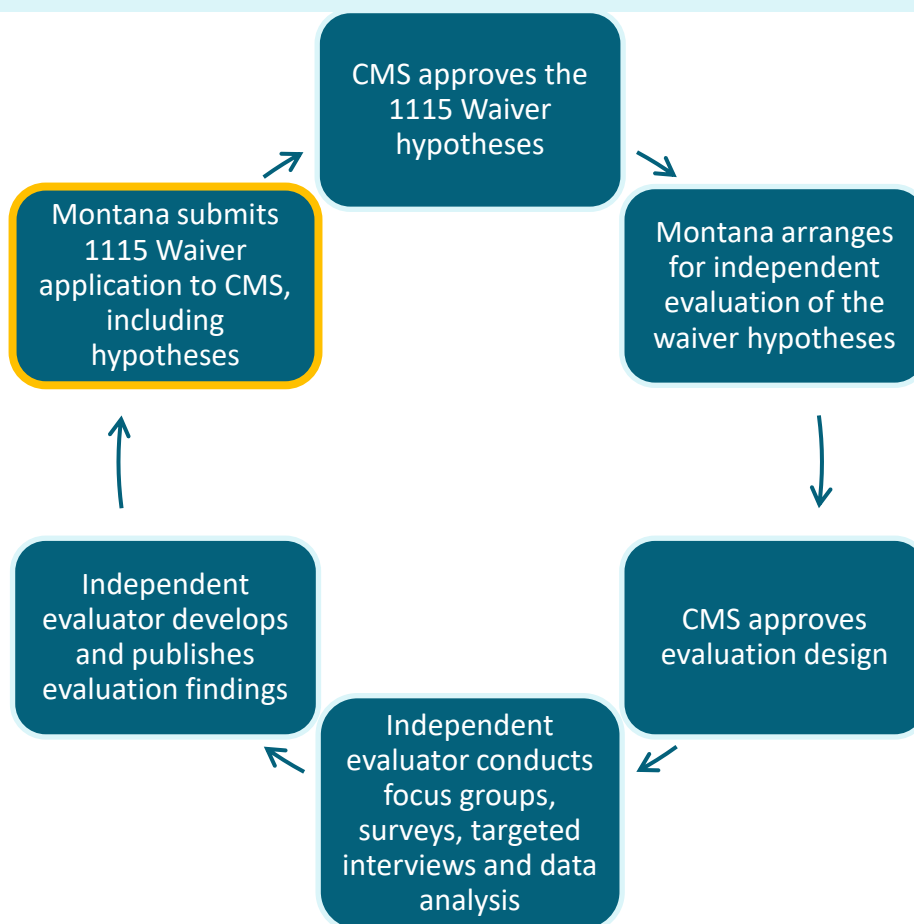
Montana submits 1115 Waiver application to CMS, including hypotheses

CMS approves the 1115 Waiver hypotheses

Montana arranges for independent evaluation of the waiver hypotheses

CMS approves evaluation design

Independent evaluator conducts focus groups, surveys, targeted interviews and data analysis

Independent evaluator develops and publishes evaluation findings